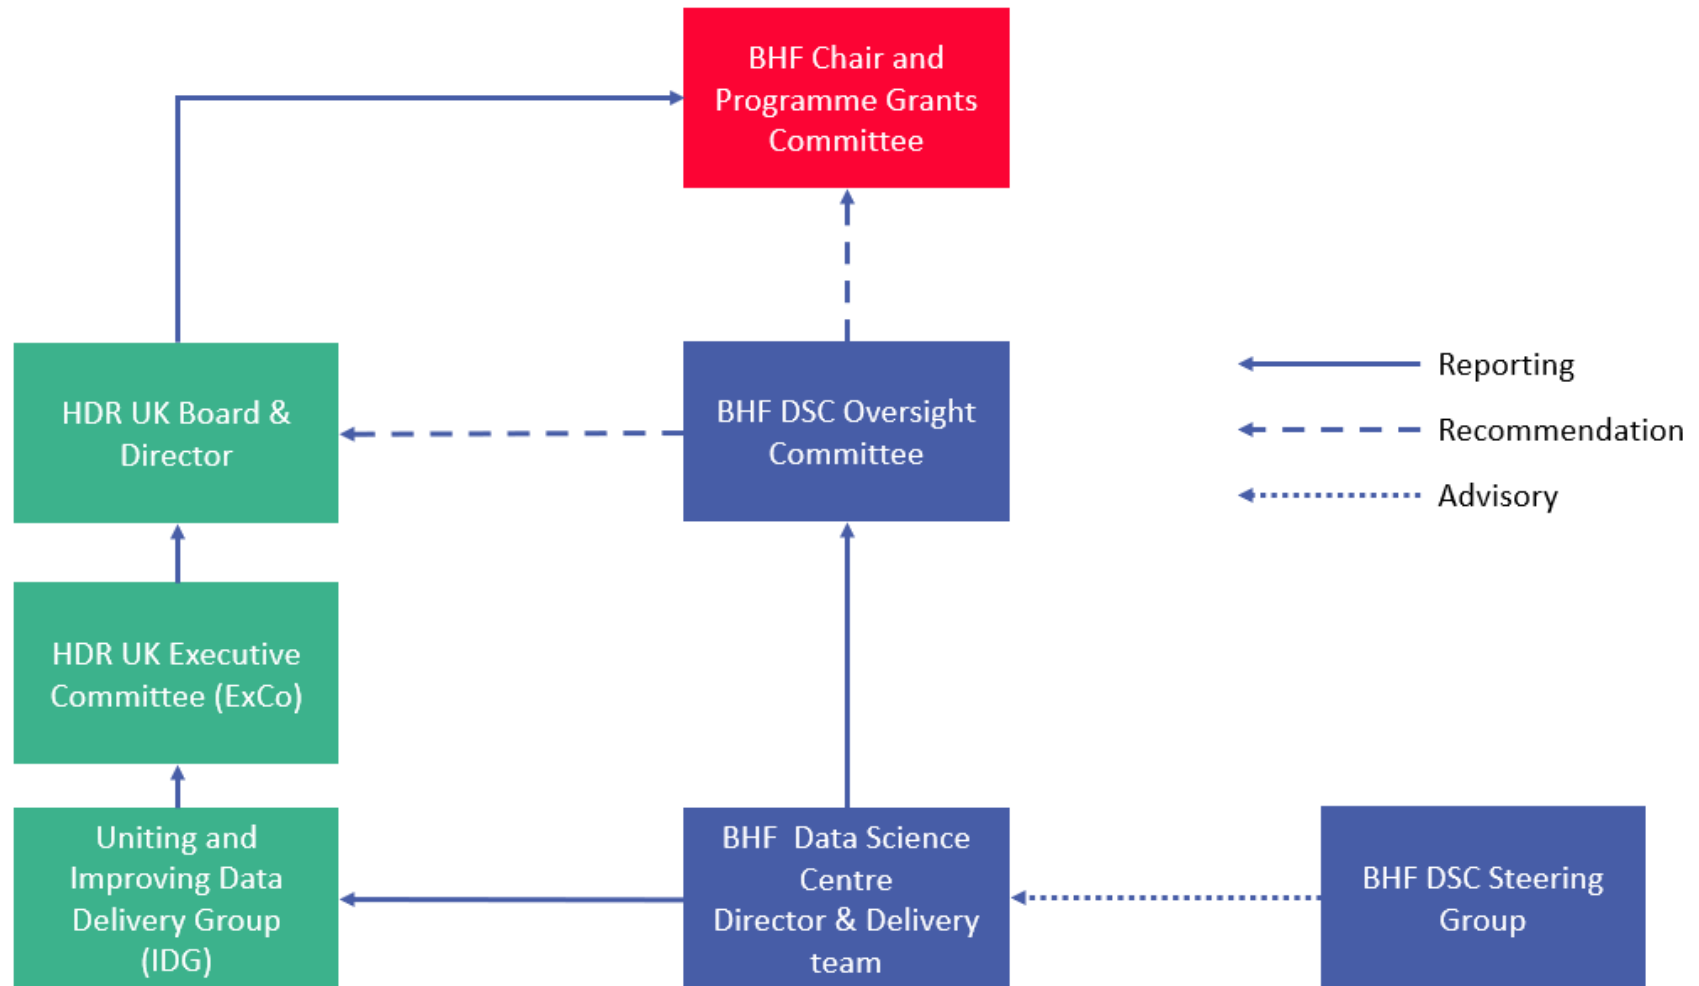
BHF Chair and Programme Grants Committee

HDR UK Board & Director

BHF DSC Oversight Committee

Reporting

Recommendation

Advisory

HDR UK Executive Committee (ExCo)

Uniting and Improving Data Delivery Group (IDG)

BHF Data Science Centre Director & Delivery team

BHF DSC Steering Group